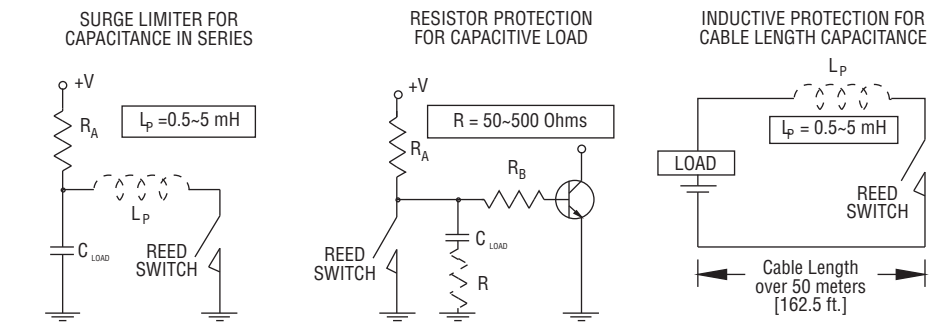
SURGE LIMITER FOR CAPACITANCE IN SERIES

+V

$R_A$

$L_P$ =0.5~5 mH

$L_P$

$C_{LOAD}$

REED SWITCH

RESISTOR PROTECTION FOR CAPACITIVE LOAD

+V

R = 50~500 Ohms

$R_A$

$R_B$

$C_{LOAD}$

REED SWITCH

R

INDUCTIVE PROTECTION FOR CABLE LENGTH CAPACITANCE

$L_P$

$L_P$ = 0.5~5 mH

LOAD

REED SWITCH

Cable Length over 50 meters [162.5 ft.]